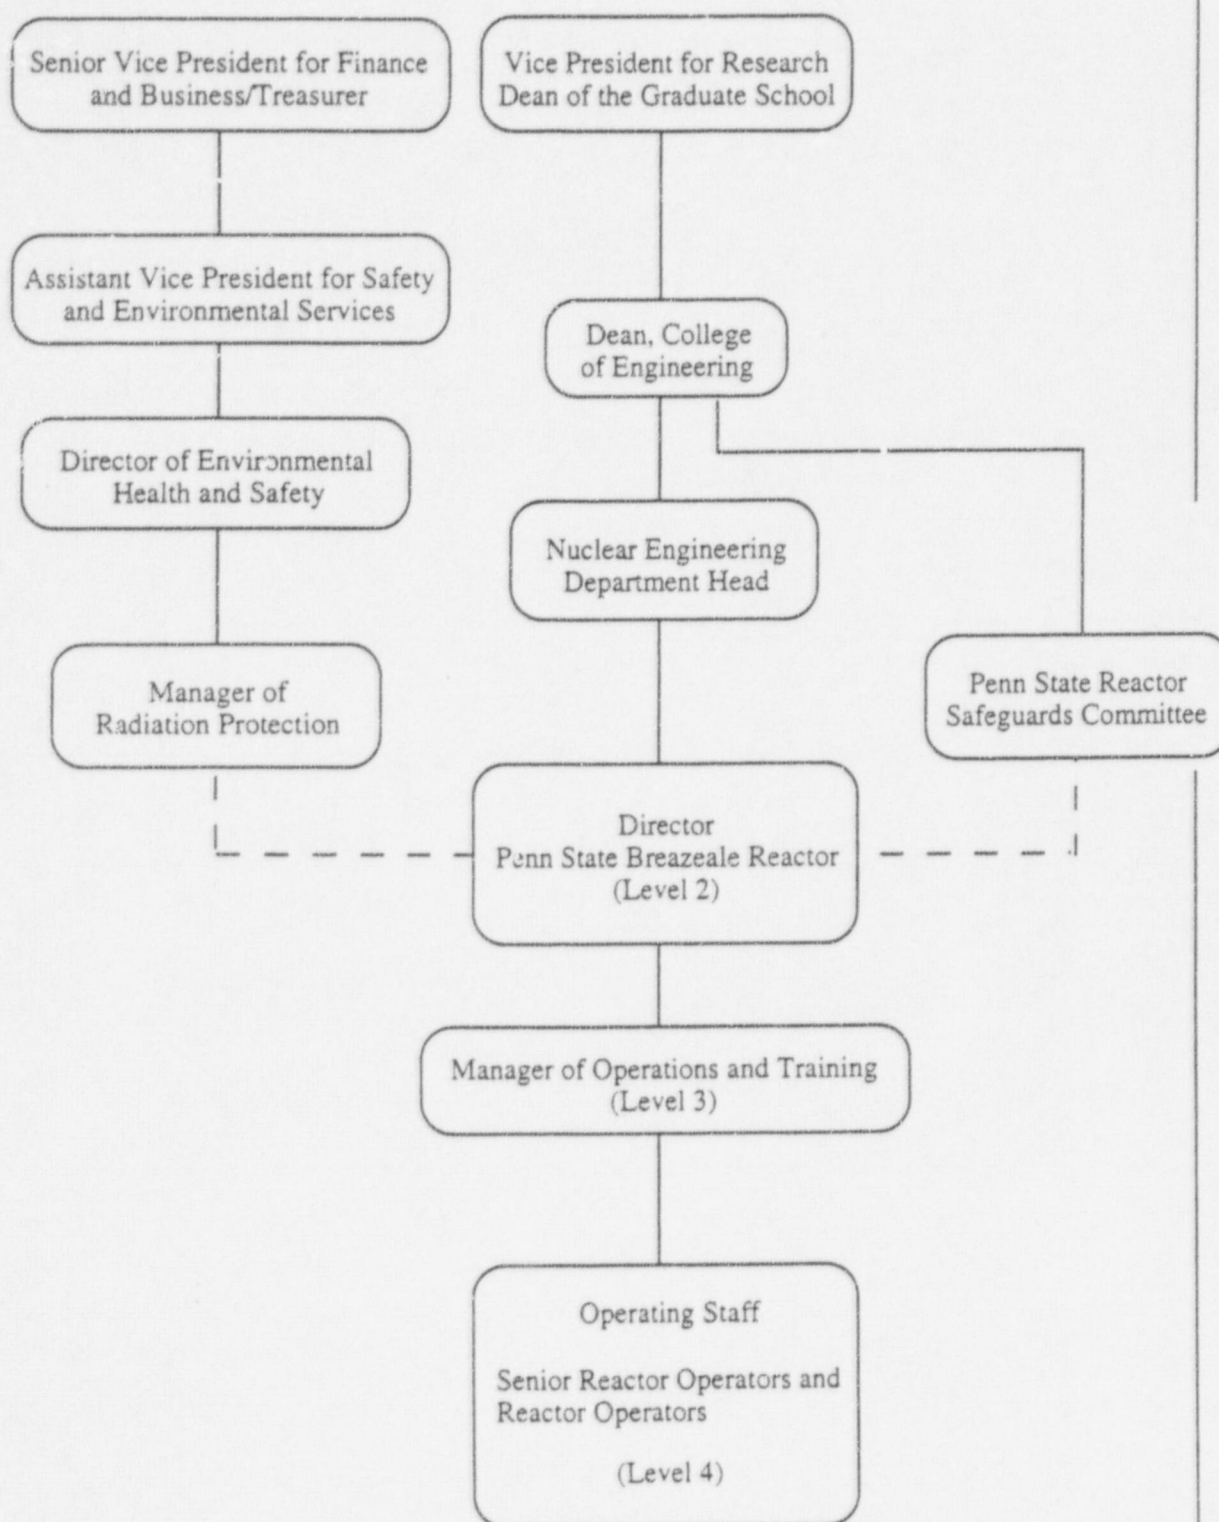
Senior Vice President for Finance and Business/Treasurer

Vice President for Research Dean of the Graduate School

Assistant Vice President for Safety and Environmental Services

Dean, College of Engineering

Director of Environmental Health and Safety

Nuclear Engineering Department Head

Manager of Radiation Protection

Penn State Reactor Safeguards Committee

Director Penn State Breazeale Reactor (Level 2)

Manager of Operations and Training (Level 3)

Operating Staff

Senior Reactor Operators and Reactor Operators

(Level 4)